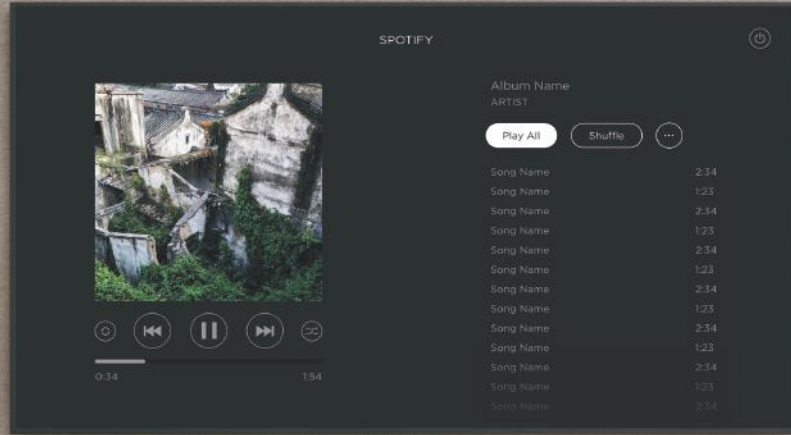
SPOTIFY

Album Name
ARTIST

Play All
Shuffle
···

| | |
|---|---|
| Song Name | 2:34 |
| Song Name | 1:23 |
| Song Name | 2:34 |
| Song Name | 1:23 |
| Song Name | 2:34 |
| Song Name | 1:23 |
| Song Name | 2:34 |
| Song Name | 1:23 |
| Song Name | 2:34 |
| Song Name | 1:23 |
| Song Name | 2:34 |
| Song Name | 1:23 |
| Song Name | 2:34 |

0:34
1:54